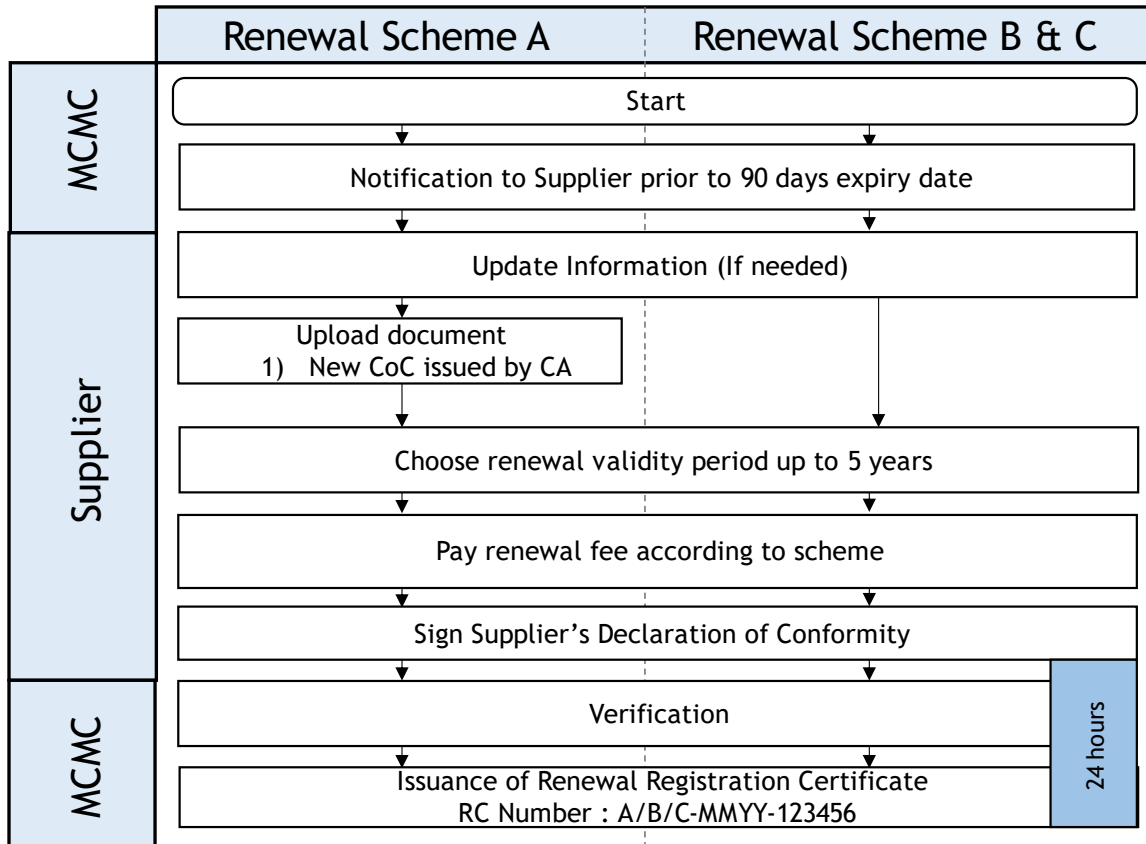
Renewal Scheme A

Renewal Scheme B & C

MCMC

Start

Notification to Supplier prior to 90 days expiry date

Supplier

Update Information (If needed)

Upload document
1) New CoC issued by CA

Choose renewal validity period up to 5 years

Pay renewal fee according to scheme

Sign Supplier's Declaration of Conformity

MCMC

Verification

Issuance of Renewal Registration Certificate
RC Number : A/B/C-MMYY-123456

24 hours